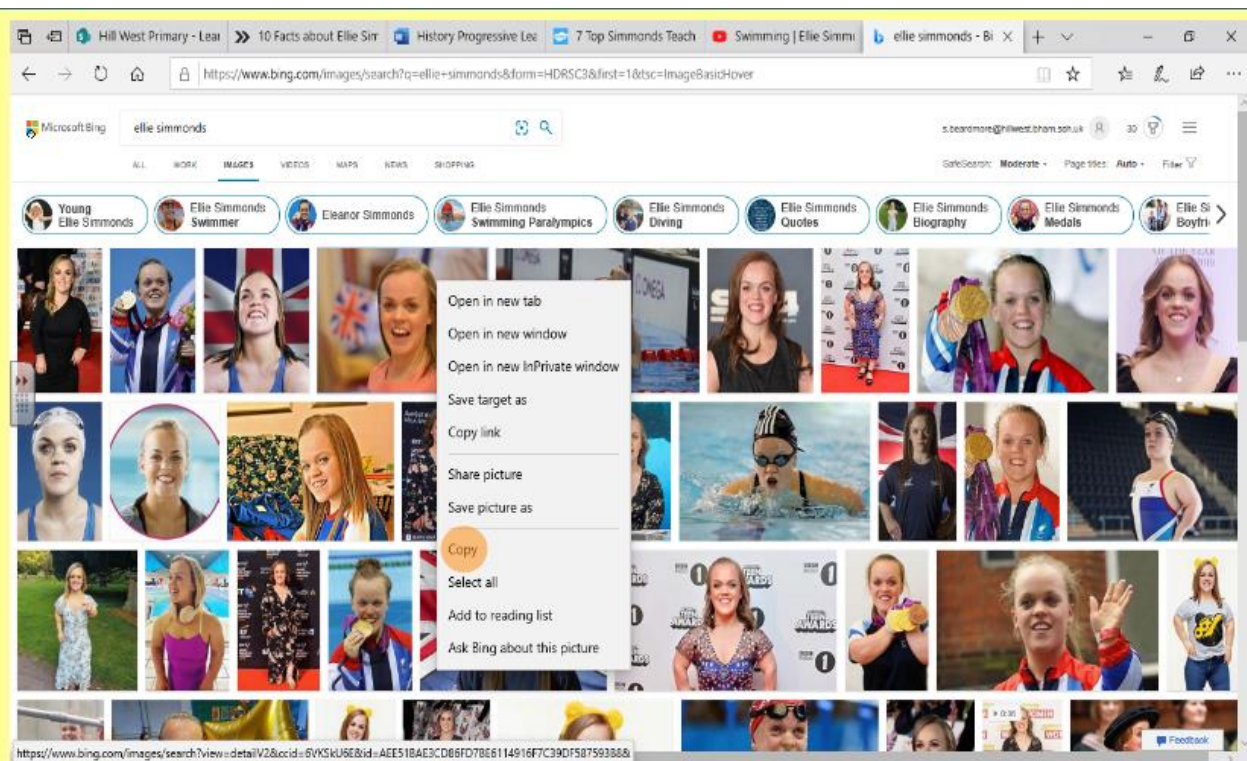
Hill West Primary - Lea
10 Facts about Ellie Sir
History Progressive Lea
7 Top Simmonds Teach
Swimming | Ellie Simm
ellie simmonds - Bi

https://www.bing.com/images/search?q=ellie+simmonds&form=HDRSC3&first=1&tsc=ImageBasicHover

Microsoft Bing
ellie simmonds
s.beardmore@hillwest.bham.sch.uk
30

ALL WORK IMAGES VIDEOS MAPS NEWS SHOPPING
SafeSearch: Moderate Page tiles: Auto Filter

Young Ellie Simmonds
Ellie Simmonds Swimmer
Eleanor Simmonds
Ellie Simmonds Swimming Paralympics
Ellie Simmonds Diving
Ellie Simmonds Quotes
Ellie Simmonds Biography
Ellie Simmonds Medals
Ellie Si Boyfri

Open in new tab
Open in new window
Open in new InPrivate window
Save target as
Copy link
Share picture
Save picture as
Copy
Select all
Add to reading list
Ask Bing about this picture

https://www.bing.com/images/search?view=detailV2&ccid=6VKSkU6E&id=AEE51BAE3CDB6FD7BE6114916F7C39DF58759388&
Feedback